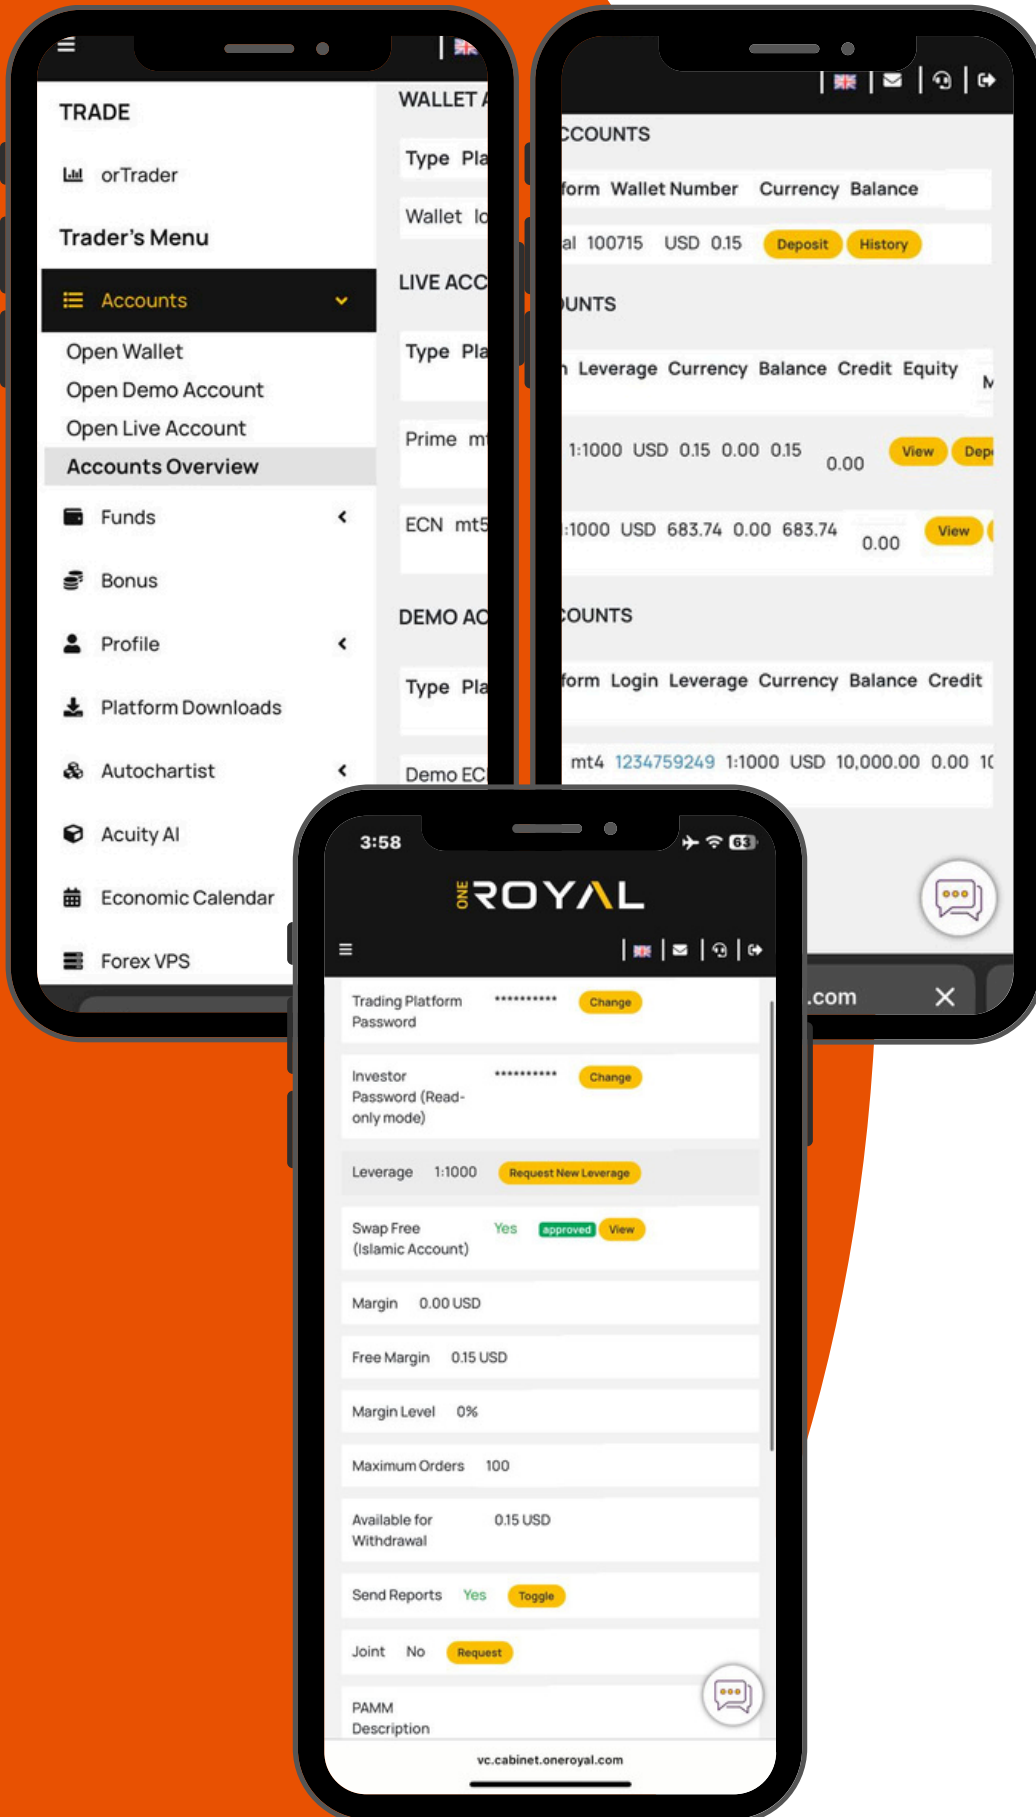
TRADE

orTrader

Trader's Menu

Accounts

Open Wallet

Open Demo Account

Open Live Account

Accounts Overview

Funds

Bonus

Profile

Platform Downloads

Autochartist

Acuity AI

Economic Calendar

Forex VPS

WALLET A

Type Pla

Wallet lo

LIVE ACC

Type Pla

Prime mt

ECN mt5

DEMO AC

Type Pla

Demo EC

CCOUNTS

form Wallet Number Currency Balance

al 100715 USD 0.15 Deposit History

UNTS

Leverage Currency Balance Credit Equity M

1:1000 USD 0.15 0.00 0.15 0.00 View Dep

:1000 USD 683.74 0.00 683.74 0.00 View

COUNTS

form Login Leverage Currency Balance Credit

mt4 1234759249 1:1000 USD 10,000.00 0.00 10

.com

3:58

63

ONE ROYAL

Trading Platform Password ********** Change

Investor Password (Read-only mode) ********** Change

Leverage 1:1000 Request New Leverage

Swap Free (Islamic Account) Yes approved View

Margin 0.00 USD

Free Margin 0.15 USD

Margin Level 0%

Maximum Orders 100

Available for Withdrawal 0.15 USD

Send Reports Yes Toggle

Joint No Request

PAMM Description

vc.cabinet.oneroyal.com